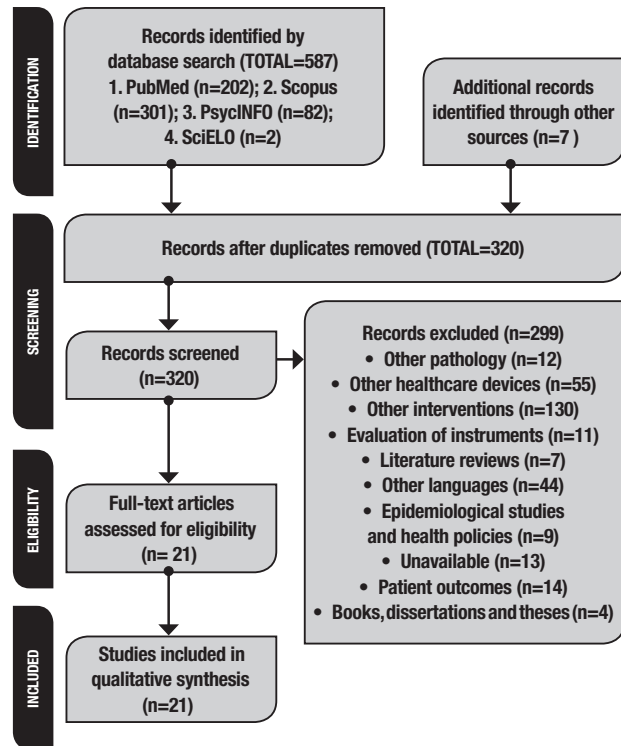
IDENTIFICATION

Records identified by database search (TOTAL=587)
1. PubMed (n=202); 2. Scopus (n=301); 3. PsycINFO (n=82); 4. SciELO (n=2)

Additional records identified through other sources (n=7 )

SCREENING

Records after duplicates removed (TOTAL=320)

Records screened (n=320)

Records excluded (n=299)
• Other pathology (n=12)
• Other healthcare devices (n=55)
• Other interventions (n=130)
• Evaluation of instruments (n=11)
• Literature reviews (n=7)
• Other languages (n=44)
• Epidemiological studies and health policies (n=9)
• Unavailable (n=13)
• Patient outcomes (n=14)
• Books, dissertations and theses (n=4)

ELIGIBILITY

Full-text articles assessed for eligibility (n= 21)

INCLUDED

Studies included in qualitative synthesis (n=21)